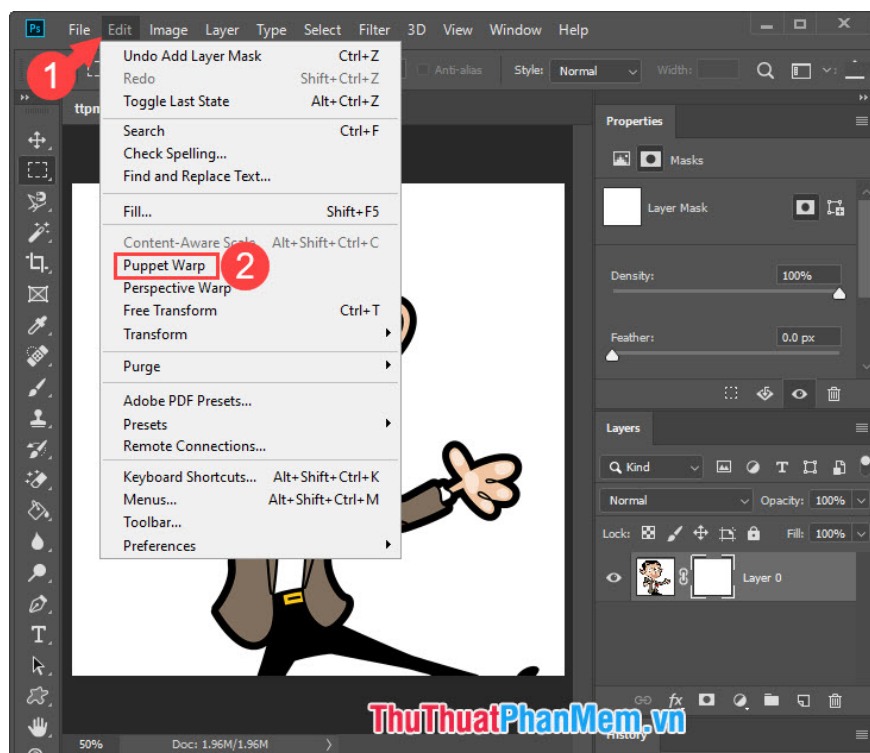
Ps File Edit Image Layer Type Select Filter 3D View Window Help

1

Anti-alias Style: Normal Width:

ttpm

Undo Add Layer Mask Ctrl+Z
Redo Shift+Ctrl+Z
Toggle Last State Alt+Ctrl+Z

Search Ctrl+F
Check Spelling...
Find and Replace Text...

Fill... Shift+F5

Content-Aware Scale Alt+Shift+Ctrl+C
Puppet Warp 2
Perspective Warp
Free Transform Ctrl+T
Transform

Purge

Adobe PDF Presets...
Presets
Remote Connections...

Keyboard Shortcuts... Alt+Shift+Ctrl+K
Menus... Alt+Shift+Ctrl+M
Toolbar...
Preferences

Properties
Masks
Layer Mask
Density: 100%
Feather: 0.0 px

Layers
Kind
Normal Opacity: 100%
Lock: Fill: 100%
Layer 0

History

50% Doc: 1.96M/1.96M

ThuThuatPhanMem.vn